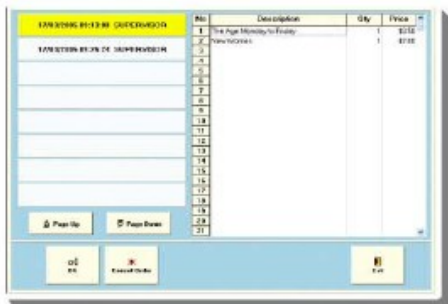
17/03/2005 01:13:00 SUPERVISOR

17/03/2005 01:26:00 SUPERVISOR

Page Up

Page Down

| No | Description | Qty | Price |
|---|---|---|---|
| 1 | The Age Monday to Friday | 1 | $2.50 |
| 2 | New Yorker | 1 | $7.00 |
| 3 | | | |
| 4 | | | |
| 5 | | | |
| 6 | | | |
| 7 | | | |
| 8 | | | |
| 9 | | | |
| 10 | | | |
| 11 | | | |
| 12 | | | |
| 13 | | | |
| 14 | | | |
| 15 | | | |
| 16 | | | |
| 17 | | | |
| 18 | | | |
| 19 | | | |
| 20 | | | |
| 21 | | | |

OK

Cancel Order

Exit